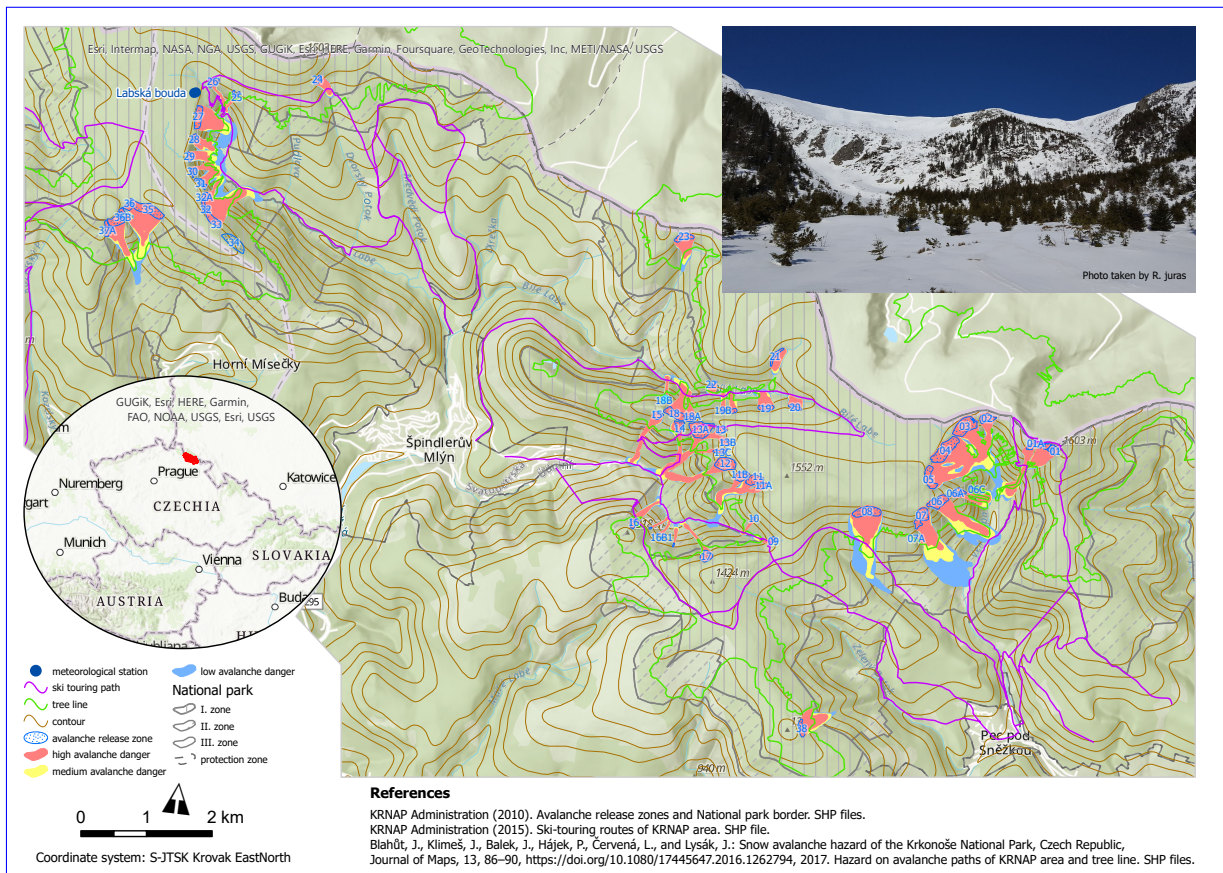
Esri, Intermap, NASA, NGA, USGS, GUGiK, Esri, HERE, Garmin, Foursquare, GeoTechnologies, Inc, METI/NASA, USGS

Photo taken by R. Juras

Labská bouda

26
25
24
27
28
29
30
31
32A
32
33
34
35
36
36B
37A
23
21
22
18B
19B
19
20
15
18
18A
14
13A
13
13B
13C
12
11B
11
11A
10
09
16
16B
17
08
07
07A
06
06A
06C
05
04
03
02
01A
01
38

Horní Mísečky
Špindlerův Mlýn
1552 m
1424 m
1603 m
940 m
Pec pod Sněžkou

GUGiK, Esri, HERE, Garmin, FAO, NOAA, USGS, Esri, USGS

Prague
Nuremberg
Katowice
CZECHIA
Munich
Vienna
SLOVAKIA
AUSTRIA

meteorological station
ski touring path
tree line
contour
avalanche release zone
high avalanche danger
medium avalanche danger
low avalanche danger
National park
I. zone
II. zone
III. zone
protection zone

0 1 2 km

Coordinate system: S-JTSK Krovak EastNorth

References
KRNAP Administration (2010). Avalanche release zones and National park border. SHP files.
KRNAP Administration (2015). Ski-touring routes of KRNAP area. SHP file.
Blahůt, J., Klimeš, J., Balek, J., Hájek, P., Červená, L., and Lysák, J.: Snow avalanche hazard of the Krkonoše National Park, Czech Republic, Journal of Maps, 13, 86–90, https://doi.org/10.1080/17445647.2016.1262794, 2017. Hazard on avalanche paths of KRNAP area and tree line. SHP files.